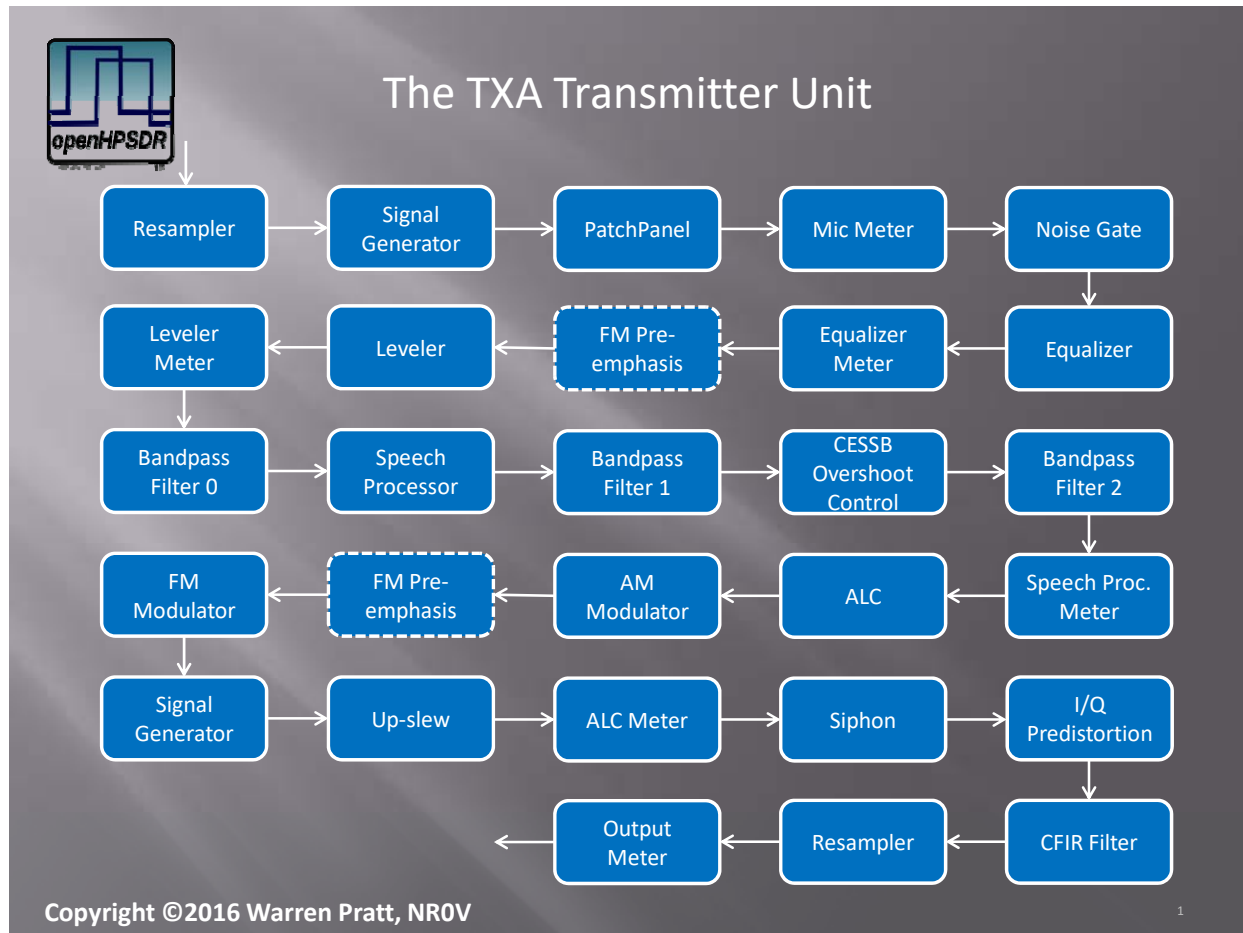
openHPSDR

The TXA Transmitter Unit

Resampler

Signal Generator

PatchPanel

Mic Meter

Noise Gate

Equalizer

Equalizer Meter

FM Pre-emphasis

Leveler

Leveler Meter

Bandpass Filter 0

Speech Processor

Bandpass Filter 1

CESSB Overshoot Control

Bandpass Filter 2

Speech Proc. Meter

ALC

AM Modulator

FM Pre-emphasis

FM Modulator

Signal Generator

Up-slew

ALC Meter

Siphon

I/Q Predistortion

CFIR Filter

Resampler

Output Meter

Copyright ©2016 Warren Pratt, NR0V

1